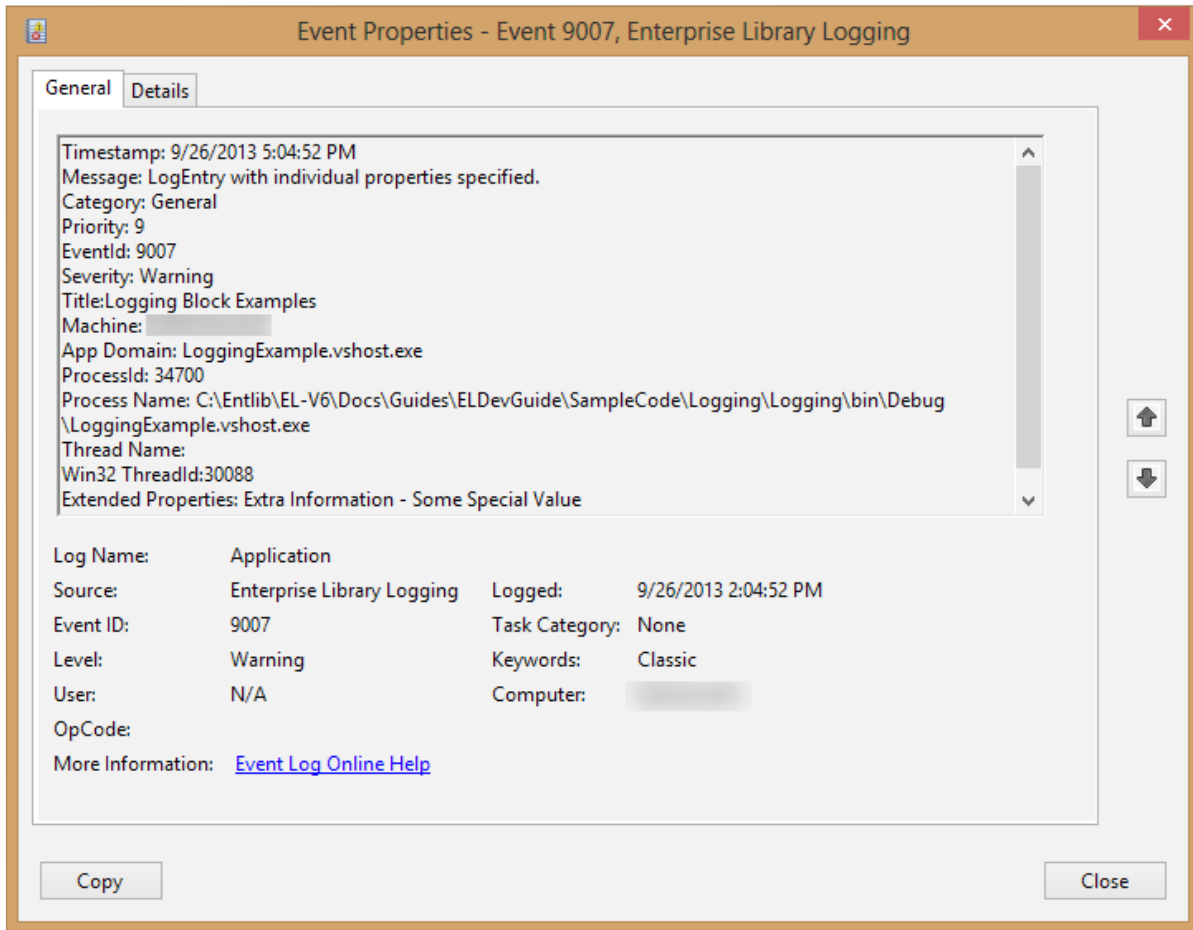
Event Properties - Event 9007, Enterprise Library Logging

General | Details

Timestamp: 9/26/2013 5:04:52 PM
Message: LogEntry with individual properties specified.
Category: General
Priority: 9
EventId: 9007
Severity: Warning
Title:Logging Block Examples
Machine: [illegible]
App Domain: LoggingExample.vshost.exe
ProcessId: 34700
Process Name: C:\Entlib\EL-V6\Docs\Guides\ELDevGuide\SampleCode\Logging\Logging\bin\Debug\LoggingExample.vshost.exe
Thread Name:
Win32 ThreadId:30088
Extended Properties: Extra Information - Some Special Value

Log Name: Application
Source: Enterprise Library Logging
Logged: 9/26/2013 2:04:52 PM
Event ID: 9007
Task Category: None
Level: Warning
Keywords: Classic
User: N/A
Computer: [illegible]
OpCode:
More Information: Event Log Online Help

Copy
Close